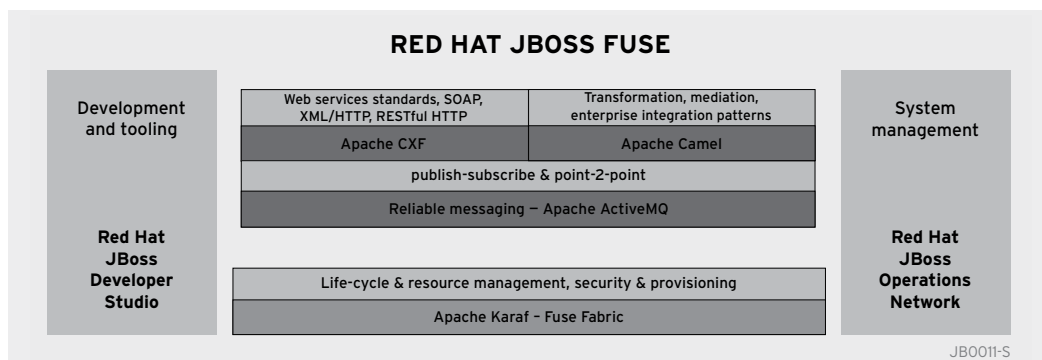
RED HAT JBOSS FUSE

Development and tooling

Red Hat JBoss Developer Studio

Web services standards, SOAP, XML/HTTP, RESTful HTTP

Transformation, mediation, enterprise integration patterns

Apache CXF

Apache Camel

publish-subscribe & point-2-point

Reliable messaging — Apache ActiveMQ

Life-cycle & resource management, security & provisioning

Apache Karaf – Fuse Fabric

System management

Red Hat JBoss Operations Network

JB0011-S